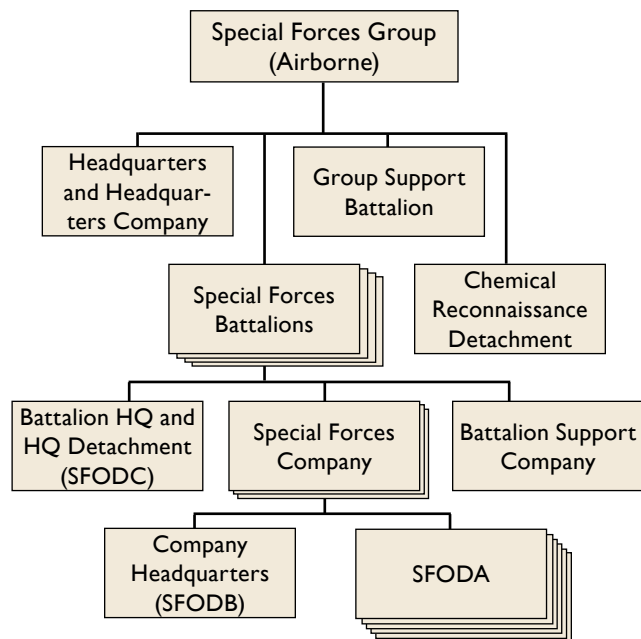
Special Forces Group (Airborne)

Headquarters and Headquarters Company

Group Support Battalion

Special Forces Battalions

Chemical Reconnaissance Detachment

Battalion HQ and HQ Detachment (SFODC)

Special Forces Company

Battalion Support Company

Company Headquarters (SFODB)

SFODA